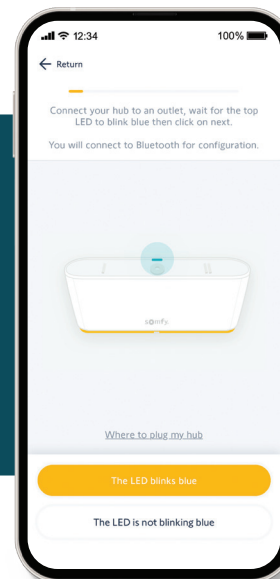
12:34
100%

Return

Connect your hub to an outlet, wait for the top LED to blink blue then click on next.

You will connect to Bluetooth for configuration.

somfy

Where to plug my hub

The LED blinks blue

The LED is not blinking blue